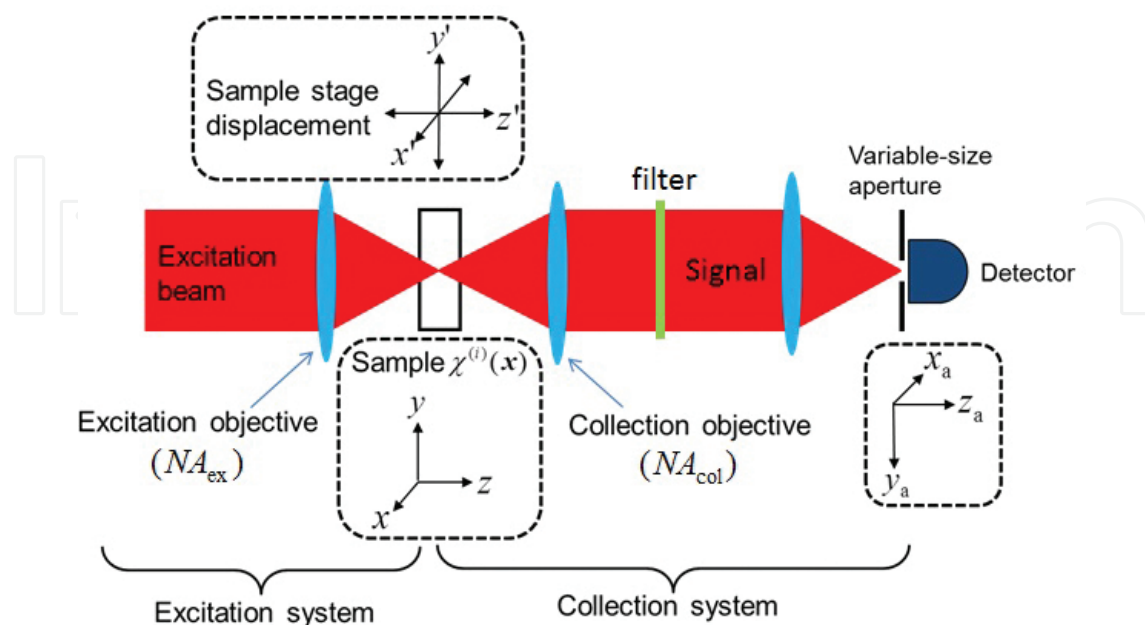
Sample stage displacement

$y'$

$z'$

$x'$

filter

Variable-size aperture

Excitation beam

Signal

Detector

Sample $\chi^{(i)}(\boldsymbol{x})$

$y$

$z$

$x$

Excitation objective ($NA_{\mathrm{ex}}$)

Collection objective ($NA_{\mathrm{col}}$)

$x_{\mathrm{a}}$

$z_{\mathrm{a}}$

$y_{\mathrm{a}}$

Excitation system

Collection system